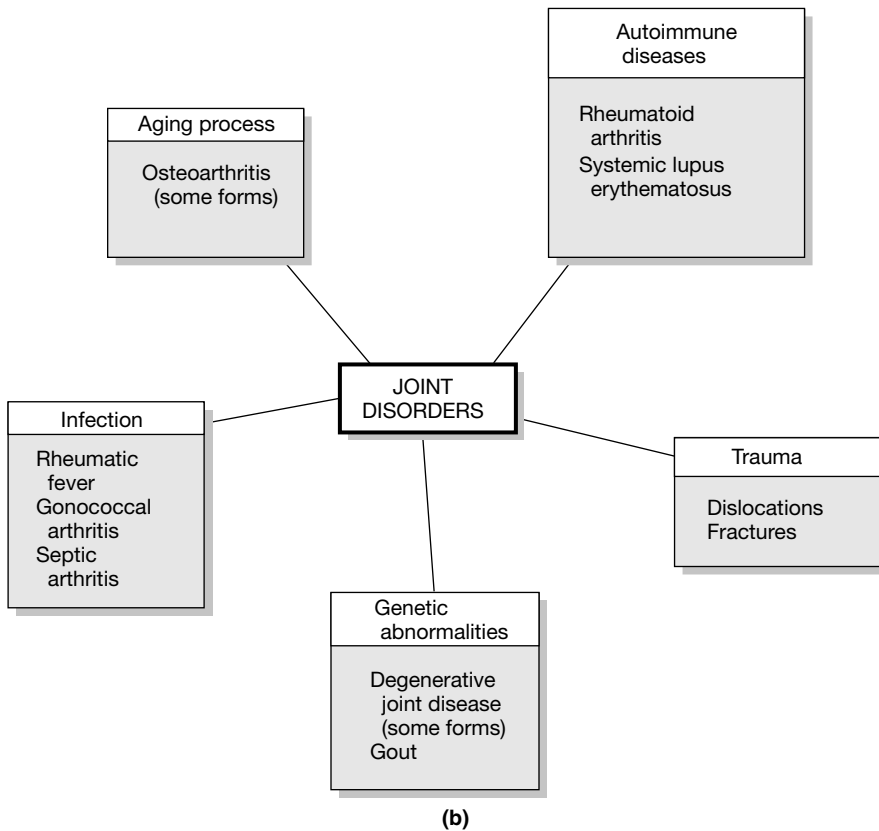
Aging process

Osteoarthritis (some forms)

Autoimmune diseases

Rheumatoid arthritis
Systemic lupus erythematosus

JOINT DISORDERS

Infection

Rheumatic fever
Gonococcal arthritis
Septic arthritis

Trauma

Dislocations
Fractures

Genetic abnormalities

Degenerative joint disease (some forms)
Gout

(b)